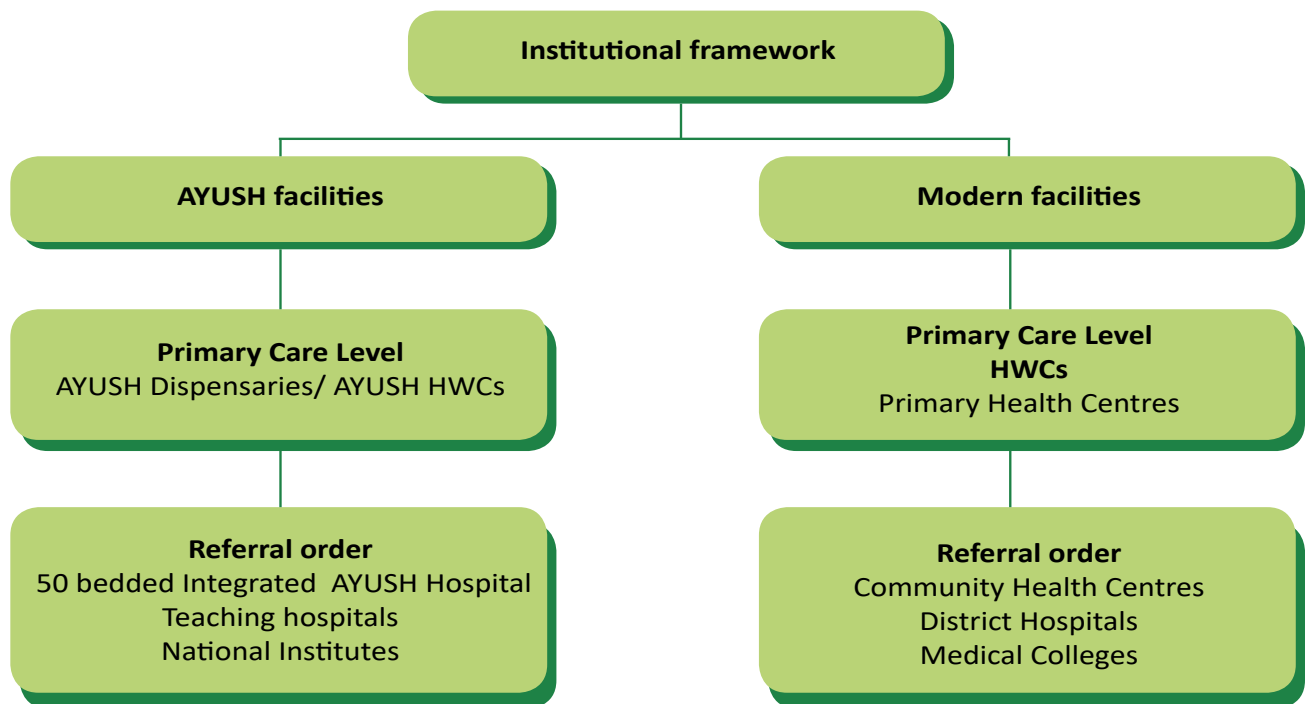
Institutional framework

AYUSH facilities

Modern facilities

Primary Care Level
AYUSH Dispensaries/ AYUSH HWCs

Primary Care Level
HWCs
Primary Health Centres

Referral order
50 bedded Integrated AYUSH Hospital
Teaching hospitals
National Institutes

Referral order
Community Health Centres
District Hospitals
Medical Colleges